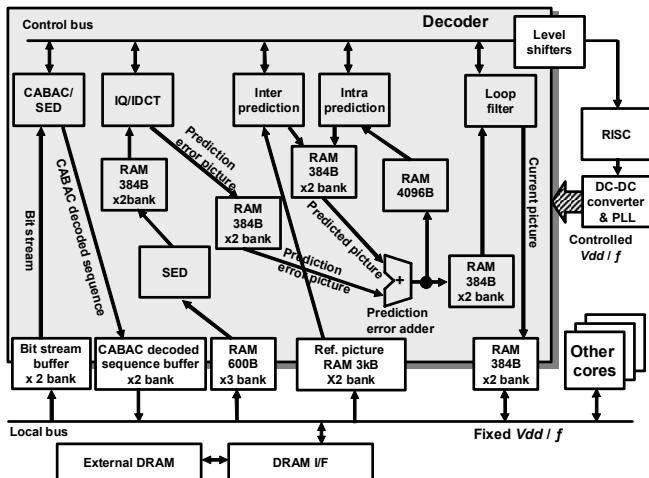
Control bus

Decoder

Level shifters

CABAC/ SED

IQ/IDCT

Inter prediction

Intra prediction

Loop filter

RISC

Prediction error picture

RAM 384B x2bank

RAM 384B x2 bank

RAM 4096B

Current picture

DC-DC converter & PLL

Bit stream

CABAC decoded sequence

RAM 384B x2 bank

Predicted picture

Controlled $Vdd$ / $f$

SED

Prediction error picture

+

RAM 384B x2 bank

Prediction error adder

Bit stream buffer x 2 bank

CABAC decoded sequence buffer x2 bank

RAM 600B x3 bank

Ref. picture RAM 3kB X2 bank

RAM 384B x2 bank

Other cores

Local bus

Fixed $Vdd$ / $f$

External DRAM

DRAM I/F